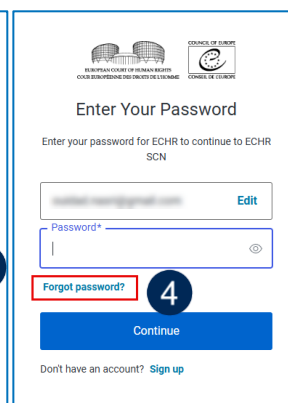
EUROPEAN COURT OF HUMAN RIGHTS
COUR EUROPÉENNE DES DROITS DE L'HOMME

COUNCIL OF EUROPE
CONSEIL DE L'EUROPE

Enter Your Password

Enter your password for ECHR to continue to ECHR SCN

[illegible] Edit

Password*

Forgot password?

4

Continue

Don't have an account? Sign up